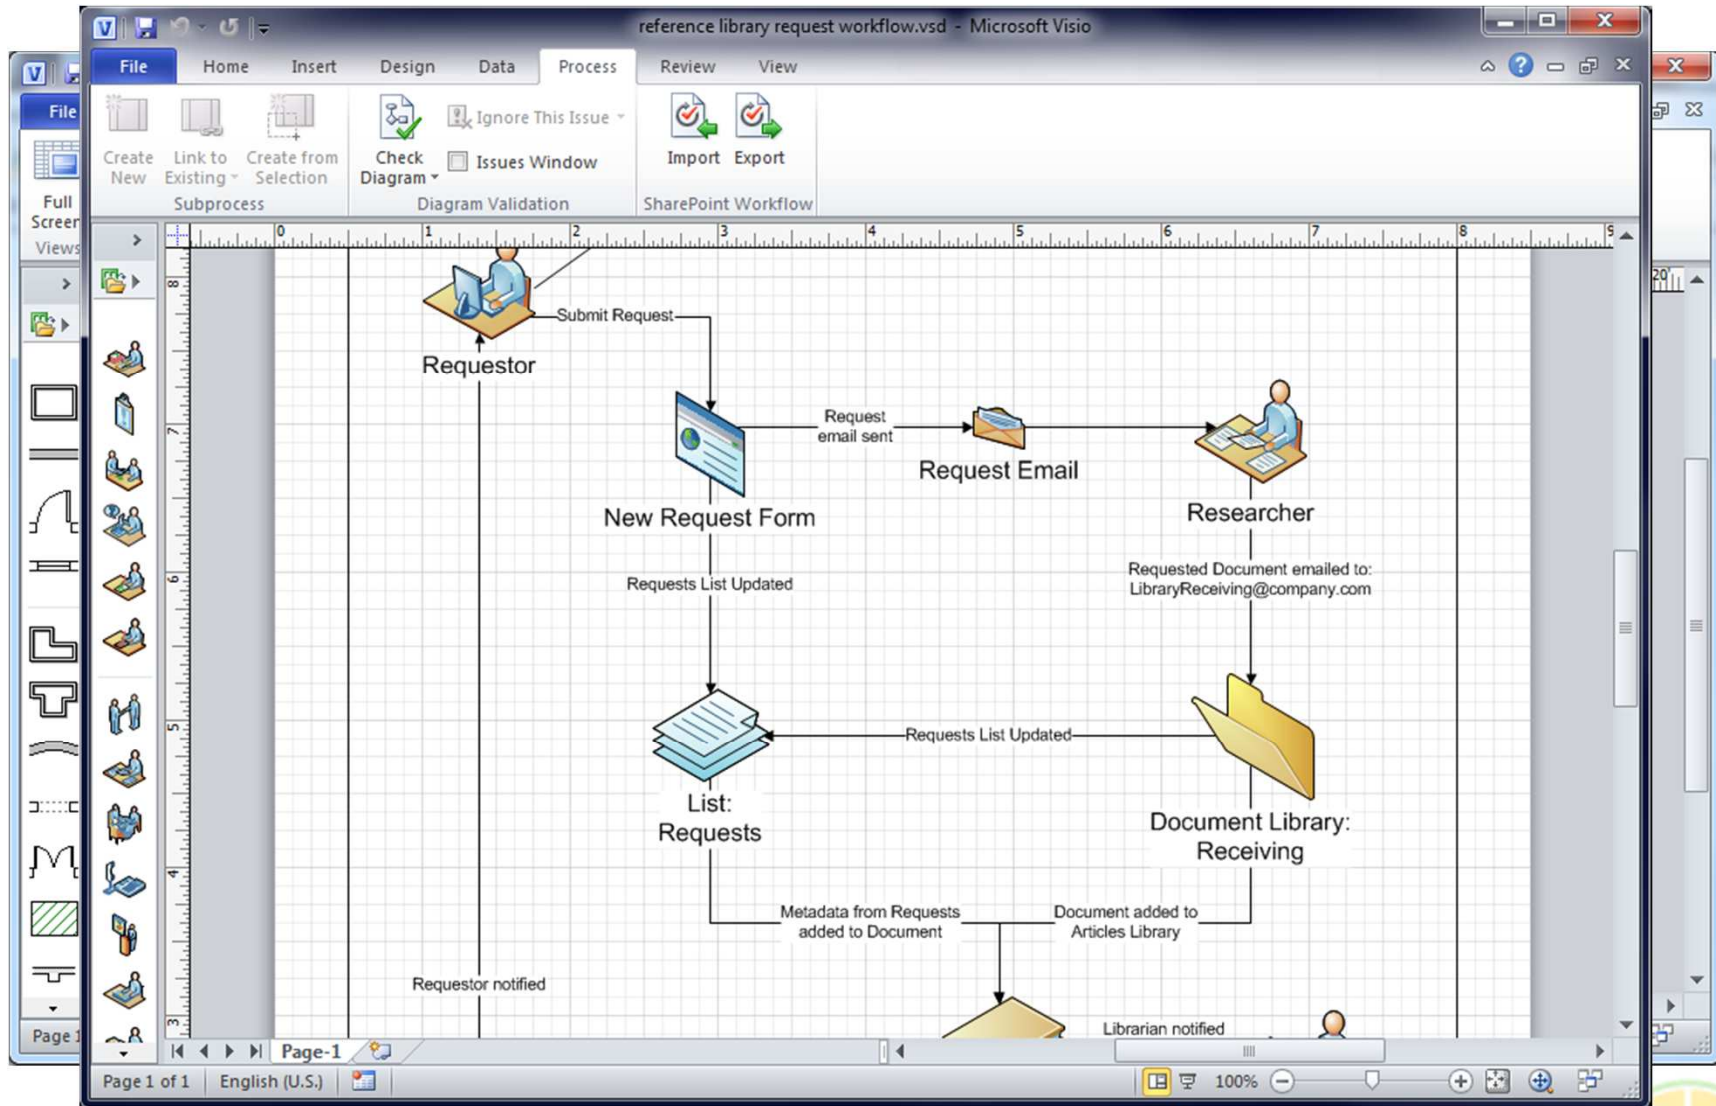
reference library request workflow.vsd - Microsoft Visio

File Home Insert Design Data Process Review View

Create New
Link to Existing
Create from Selection
Subprocess
Check Diagram
Ignore This Issue
Issues Window
Diagram Validation
Import
Export
SharePoint Workflow

File
Full Screen
Views

Submit Request
Requestor
Request email sent
Request Email
New Request Form
Researcher
Requests List Updated
Requested Document emailed to: LibraryReceiving@company.com
Requests List Updated
List: Requests
Document Library: Receiving
Metadata from Requests added to Document
Document added to Articles Library
Requestor notified
Librarian notified

Page-1
Page 1 of 1 English (U.S.)
100%
Page 1